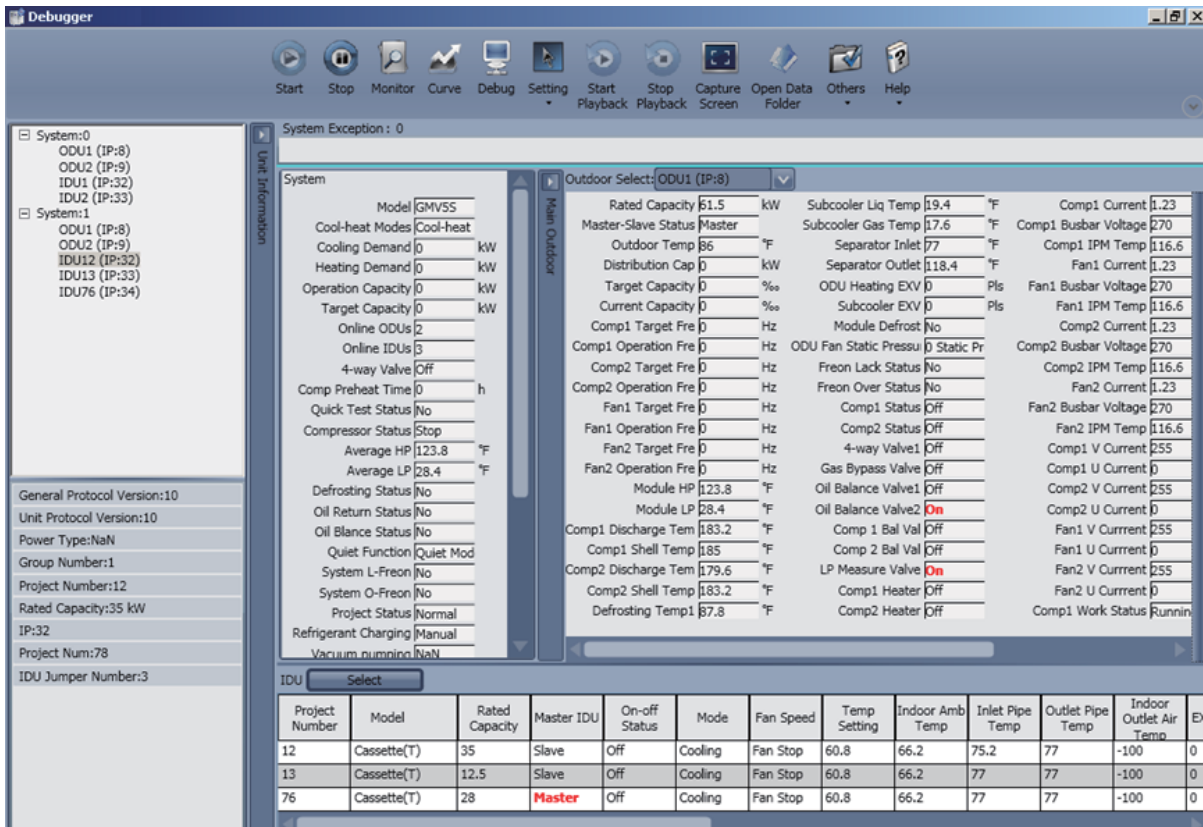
Debugger

Start Stop Monitor Curve Debug Setting Start Playback Stop Playback Capture Screen Open Data Folder Others Help

System:0
ODU1 (IP:8)
ODU2 (IP:9)
IDU1 (IP:32)
IDU2 (IP:33)
System:1
ODU1 (IP:8)
ODU2 (IP:9)
IDU12 (IP:32)
IDU13 (IP:33)
IDU76 (IP:34)

General Protocol Version:10
Unit Protocol Version:10
Power Type:NaN
Group Number:1
Project Number:12
Rated Capacity:35 kW
IP:32
Project Num:78
IDU Jumper Number:3

System Exception : 0

Unit Information

System
Model GMV5S
Cool-heat Modes Cool-heat
Cooling Demand 0 kW
Heating Demand 0 kW
Operation Capacity 0 kW
Target Capacity 0 kW
Online ODUs 2
Online IDUs 3
4-way Valve Off
Comp Preheat Time 0 h
Quick Test Status No
Compressor Status Stop
Average HP 123.8 °F
Average LP 28.4 °F
Defrosting Status No
Oil Return Status No
Oil Blance Status No
Quiet Function Quiet Mod
System L-Freon No
System O-Freon No
Project Status Normal
Refrigerant Charging Manual
Vacuum pumping NaN

Main Outdoor
Outdoor Select: ODU1 (IP:8)

Rated Capacity 61.5 kW
Master-Slave Status Master
Outdoor Temp 86 °F
Distribution Cap 0 kW
Target Capacity 0 ‰
Current Capacity 0 ‰
Comp1 Target Fre 0 Hz
Comp1 Operation Fre 0 Hz
Comp2 Target Fre 0 Hz
Comp2 Operation Fre 0 Hz
Fan1 Target Fre 0 Hz
Fan1 Operation Fre 0 Hz
Fan2 Target Fre 0 Hz
Fan2 Operation Fre 0 Hz
Module HP 123.8 °F
Module LP 28.4 °F
Comp1 Discharge Tem 183.2 °F
Comp1 Shell Temp 185 °F
Comp2 Discharge Tem 179.6 °F
Comp2 Shell Temp 183.2 °F
Defrosting Temp1 87.8 °F

Subcooler Liq Temp 19.4 °F
Subcooler Gas Temp 17.6 °F
Separator Inlet 77 °F
Separator Outlet 118.4 °F
ODU Heating EXV 0 Pls
Subcooler EXV 0 Pls
Module Defrost No
ODU Fan Static Pressu 0 Static Pr
Freon Lack Status No
Freon Over Status No
Comp1 Status Off
Comp2 Status Off
4-way Valve1 Off
Gas Bypass Valve Off
Oil Balance Valve1 Off
Oil Balance Valve2 On
Comp 1 Bal Val Off
Comp 2 Bal Val Off
LP Measure Valve On
Comp1 Heater Off
Comp2 Heater Off

Comp1 Current 1.23
Comp1 Busbar Voltage 270
Comp1 IPM Temp 116.6
Fan1 Current 1.23
Fan1 Busbar Voltage 270
Fan1 IPM Temp 116.6
Comp2 Current 1.23
Comp2 Busbar Voltage 270
Comp2 IPM Temp 116.6
Fan2 Current 1.23
Fan2 Busbar Voltage 270
Fan2 IPM Temp 116.6
Comp1 V Current 255
Comp1 U Current 0
Comp2 V Current 255
Comp2 U Current 0
Fan1 V Currrent 255
Fan1 U Current 0
Fan2 V Current 255
Fan2 U Current 0
Comp1 Work Status Runnin

IDU Select

| Project Number | Model | Rated Capacity | Master IDU | On-off Status | Mode | Fan Speed | Temp Setting | Indoor Amb Temp | Inlet Pipe Temp | Outlet Pipe Temp | Indoor Outlet Air Temp | E |
|---|---|---|---|---|---|---|---|---|---|---|---|---|
| 12 | Cassette(T) | 35 | Slave | Off | Cooling | Fan Stop | 60.8 | 66.2 | 75.2 | 77 | -100 | 0 |
| 13 | Cassette(T) | 12.5 | Slave | Off | Cooling | Fan Stop | 60.8 | 66.2 | 77 | 77 | -100 | 0 |
| 76 | Cassette(T) | 28 | Master | Off | Cooling | Fan Stop | 60.8 | 66.2 | 77 | 77 | -100 | 0 |